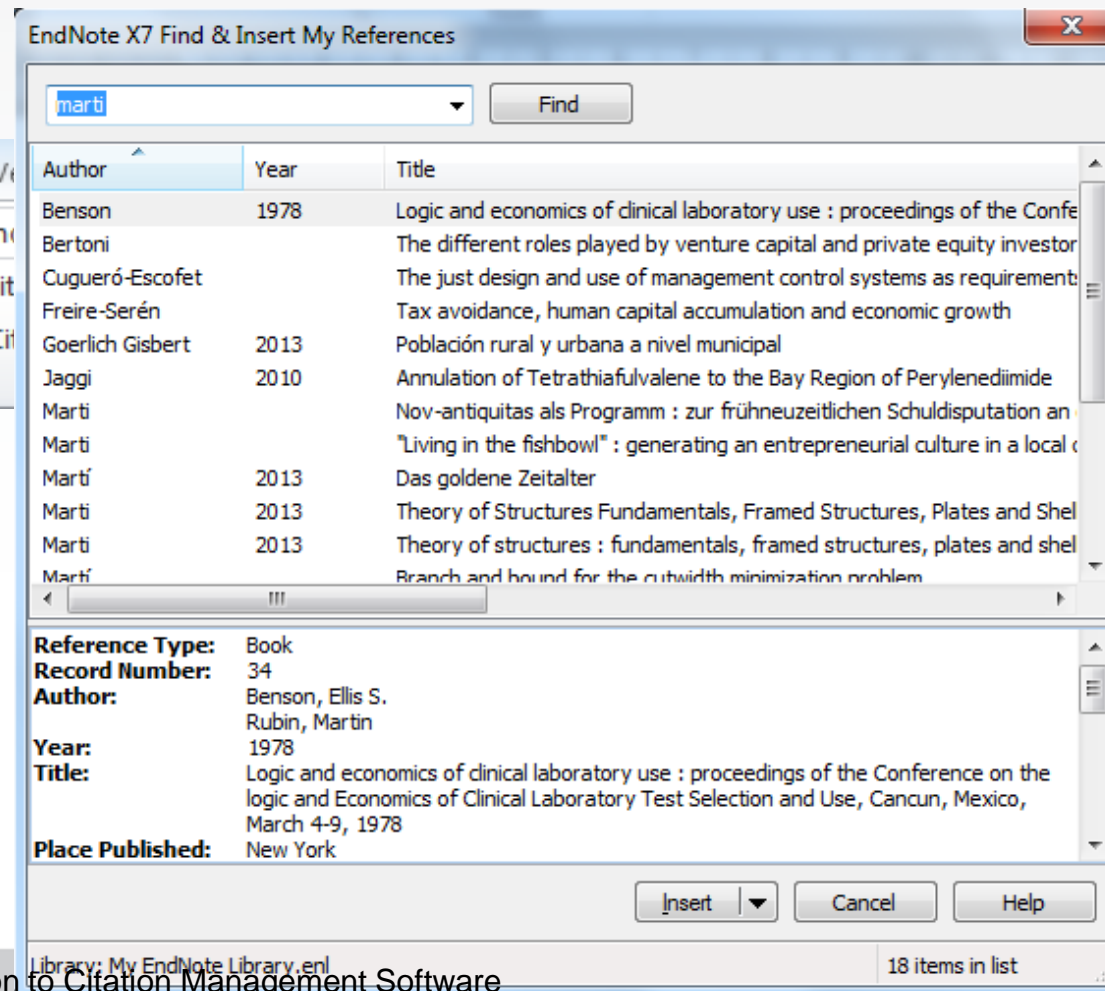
EndNote X7 Find & Insert My References

marti

Find

| Author | Year | Title |
|---|---|---|
| Benson | 1978 | Logic and economics of clinical laboratory use : proceedings of the Confe |
| Bertoni | | The different roles played by venture capital and private equity investor |
| Cugueró-Escofet | | The just design and use of management control systems as requirement |
| Freire-Serén | | Tax avoidance, human capital accumulation and economic growth |
| Goerlich Gisbert | 2013 | Población rural y urbana a nivel municipal |
| Jaggi | 2010 | Annulation of Tetrathiafulvalene to the Bay Region of Perylenediimide |
| Marti | | Nov-antiquitas als Programm : zur frühneuzeitlichen Schuldisputation an |
| Marti | | "Living in the fishbowl" : generating an entrepreneurial culture in a local |
| Martí | 2013 | Das goldene Zeitalter |
| Marti | 2013 | Theory of Structures Fundamentals, Framed Structures, Plates and Shel |
| Marti | 2013 | Theory of structures : fundamentals, framed structures, plates and shel |
| Martí | | Branch and bound for the cutwidth minimization problem |

Reference Type: Book
Record Number: 34
Author: Benson, Ellis S.
Rubin, Martin
Year: 1978
Title: Logic and economics of clinical laboratory use : proceedings of the Conference on the logic and Economics of Clinical Laboratory Test Selection and Use, Cancun, Mexico, March 4-9, 1978
Place Published: New York

Insert
Cancel
Help

Library: My EndNote Library.enl
18 items in list

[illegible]n to Citation Management Software